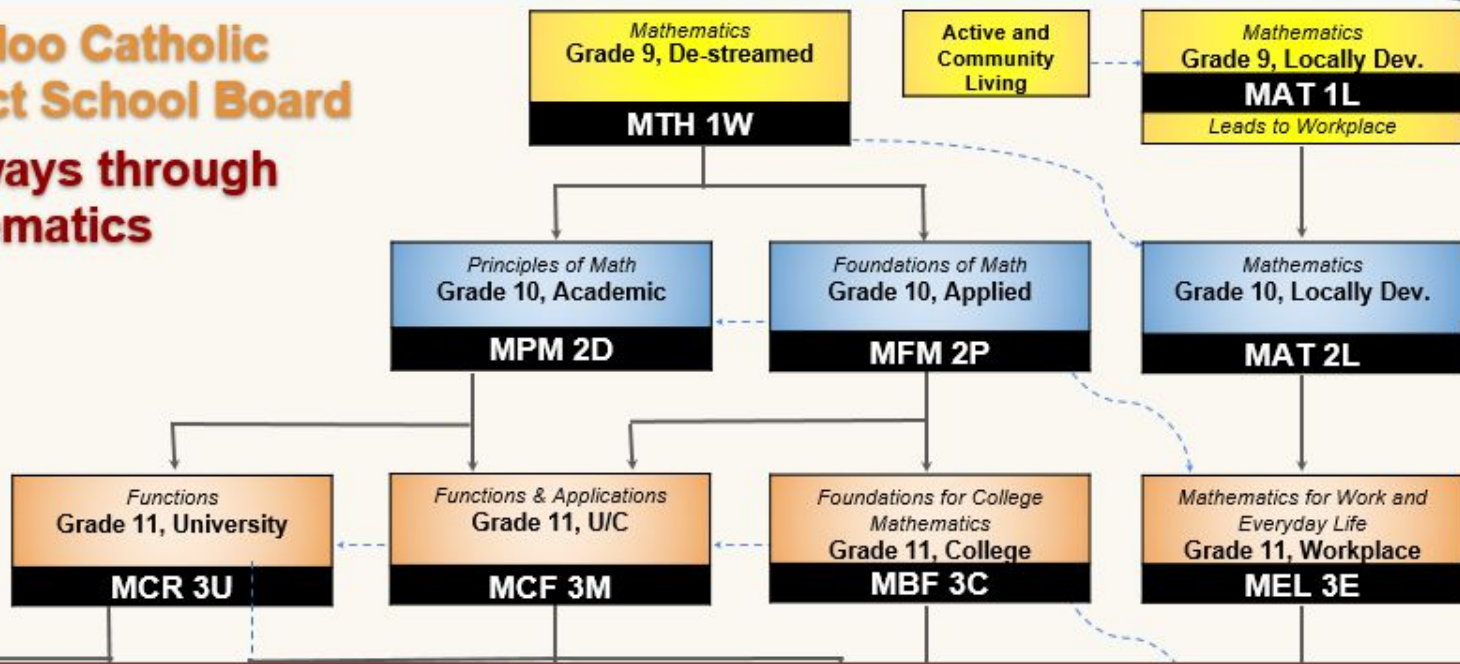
loo Catholic
ct School Board
ays through
matics

Mathematics
Grade 9, De-streamed
MTH 1W

Active and Community Living

Mathematics
Grade 9, Locally Dev.
MAT 1L
Leads to Workplace

Principles of Math
Grade 10, Academic
MPM 2D

Foundations of Math
Grade 10, Applied
MFM 2P

Mathematics
Grade 10, Locally Dev.
MAT 2L

Functions
Grade 11, University
MCR 3U

Functions & Applications
Grade 11, U/C
MCF 3M

Foundations for College Mathematics
Grade 11, College
MBF 3C

Mathematics for Work and Everyday Life
Grade 11, Workplace
MEL 3E